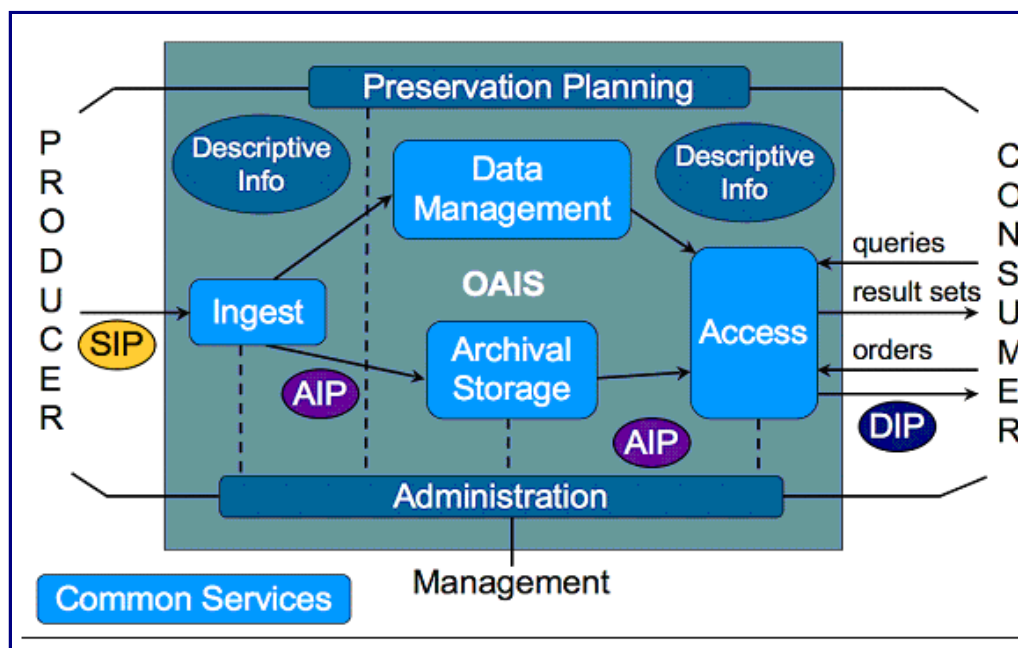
Preservation Planning

PRODUCER

Descriptive Info

Data Management

Descriptive Info

CONSUMER

queries

result sets

orders

OAIS

Ingest

SIP

AIP

Archival Storage

Access

AIP

DIP

Administration

Management

Common Services